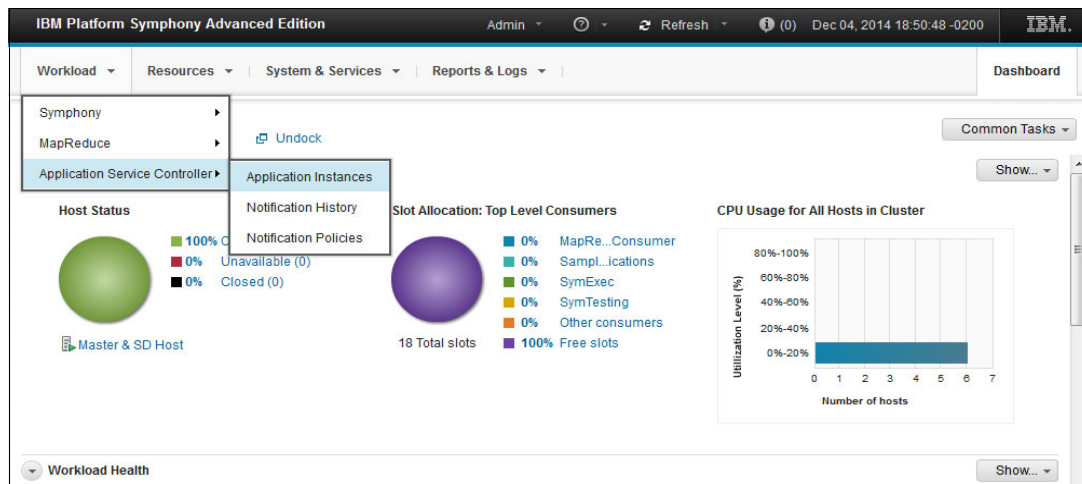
IBM Platform Symphony Advanced Edition
Admin
Refresh
(0) Dec 04, 2014 18:50:48 -0200
IBM.

Workload
Resources
System & Services
Reports & Logs
Dashboard

Symphony
MapReduce
Application Service Controller
Application Instances
Notification History
Notification Policies

Undock
Common Tasks
Show...

Host Status
100% O
0% Unavailable (0)
0% Closed (0)
Master & SD Host

Slot Allocation: Top Level Consumers
0% MapRe...Consumer
0% Sampl...ications
0% SymExec
0% SymTesting
0% Other consumers
100% Free slots
18 Total slots

CPU Usage for All Hosts in Cluster
80%-100%
60%-80%
40%-60%
20%-40%
0%-20%
Utilization Level (%)
0 1 2 3 4 5 6 7
Number of hosts

Workload Health
Show...